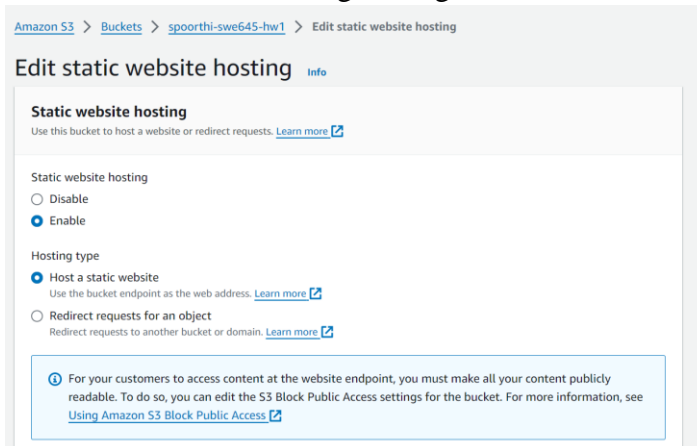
Amazon S3 > Buckets > spoorthi-swe645-hw1 > Edit static website hosting

Edit static website hosting Info

Static website hosting
Use this bucket to host a website or redirect requests. Learn more

Static website hosting
Disable
Enable

Hosting type
Host a static website
Use the bucket endpoint as the web address. Learn more
Redirect requests for an object
Redirect requests to another bucket or domain. Learn more

For your customers to access content at the website endpoint, you must make all your content publicly readable. To do so, you can edit the S3 Block Public Access settings for the bucket. For more information, see Using Amazon S3 Block Public Access